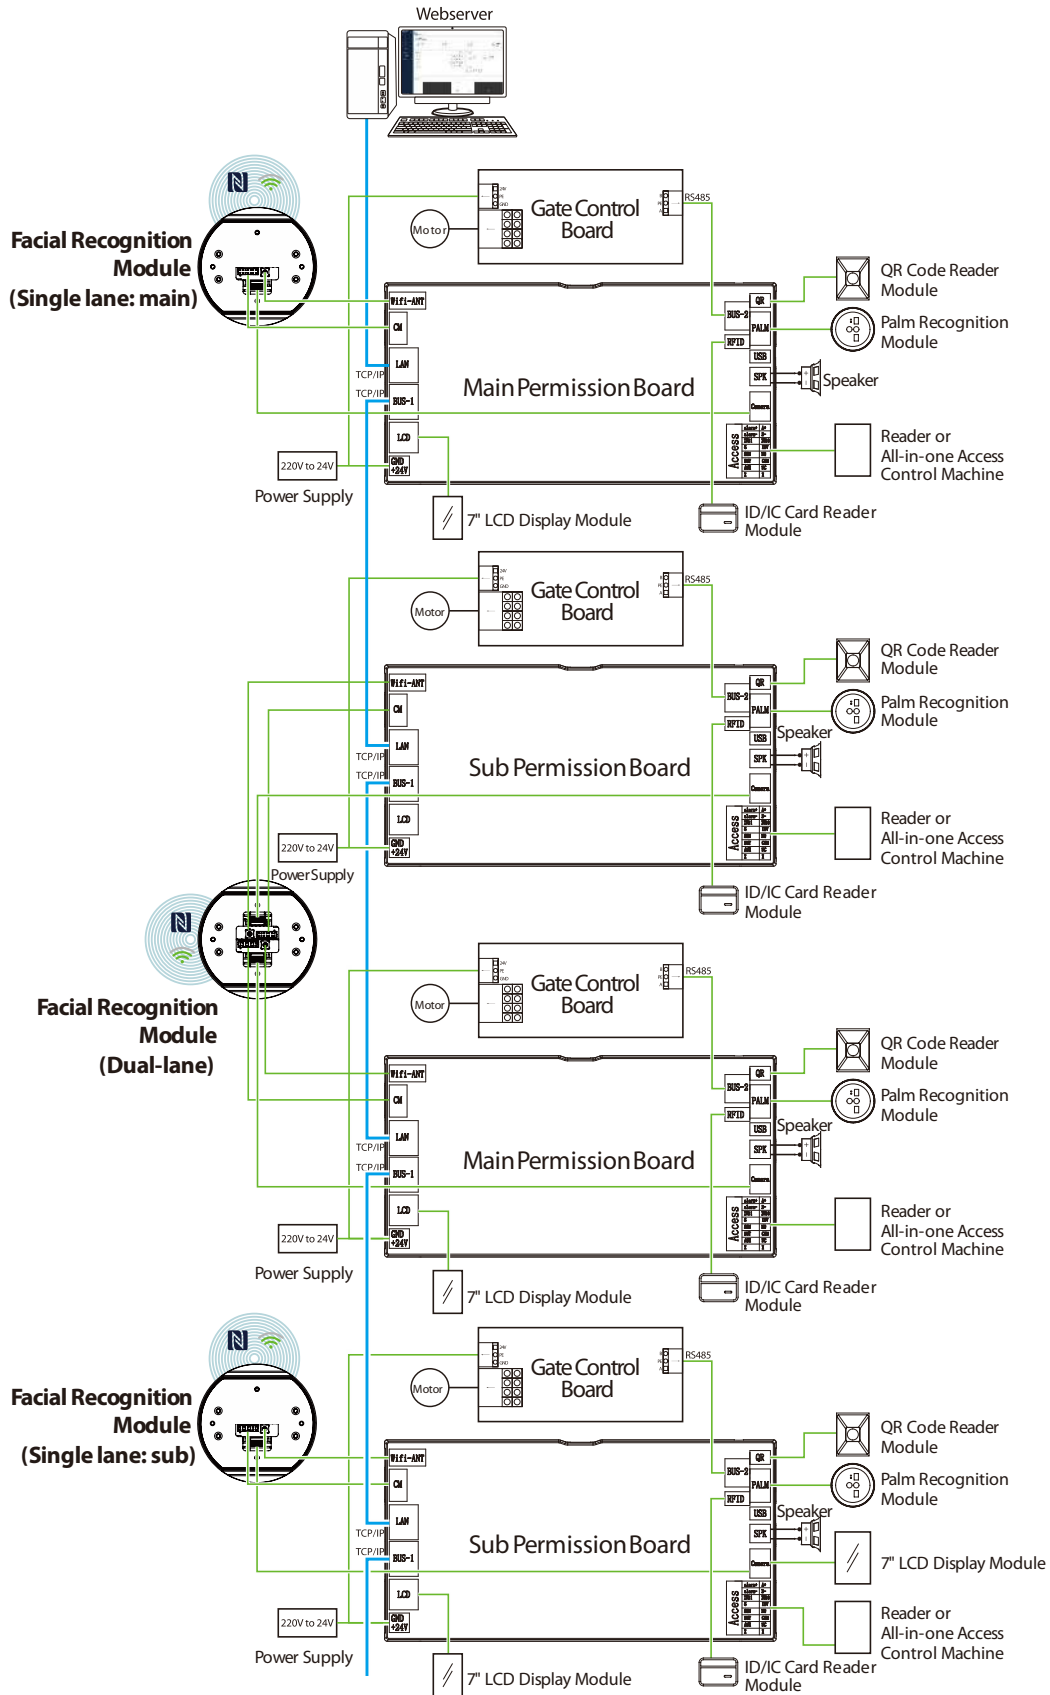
Webserver

Facial Recognition Module (Single lane: main)

Motor

Gate Control Board

RS485

QR Code Reader Module

Palm Recognition Module

Speaker

Wifi-ANT

CM

LAN

BUS-1

LCD

GND +24V

TCP/IP

TCP/IP

BUS-2

QR

PALM

RFID

USB

SPK

Camera

Access

Main Permission Board

Reader or All-in-one Access Control Machine

220V to 24V

Power Supply

7" LCD Display Module

ID/IC Card Reader Module

Motor

Gate Control Board

RS485

QR Code Reader Module

Palm Recognition Module

Speaker

Sub Permission Board

Reader or All-in-one Access Control Machine

220V to 24V

Power Supply

ID/IC Card Reader Module

Facial Recognition Module (Dual-lane)

Motor

Gate Control Board

RS485

QR Code Reader Module

Palm Recognition Module

Speaker

Main Permission Board

Reader or All-in-one Access Control Machine

220V to 24V

Power Supply

7" LCD Display Module

ID/IC Card Reader Module

Facial Recognition Module (Single lane: sub)

Motor

Gate Control Board

RS485

QR Code Reader Module

Palm Recognition Module

Speaker

Sub Permission Board

7" LCD Display Module

Reader or All-in-one Access Control Machine

220V to 24V

Power Supply

7" LCD Display Module

ID/IC Card Reader Module